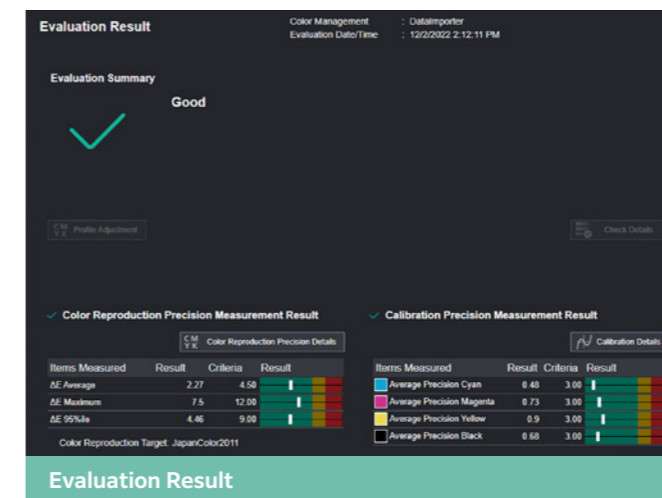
Evaluation Result

Color Management : DataImporter
Evaluation Date/Time : 12/2/2022 2:12:11 PM

Evaluation Summary

Good

CM YK Profile Adjustment

Check Details

Color Reproduction Precision Measurement Result

CM YK Color Reproduction Precision Details

| Items Measured | Result | Criteria | Result |
|---|---|---|---|
| ΔE Average | 2.27 | 4.50 | |
| ΔE Maximum | 7.5 | 12.00 | |
| ΔE 95%ile | 4.46 | 9.00 | |

Color Reproduction Target: JapanColor2011

Calibration Precision Measurement Result

Calibration Details

| Items Measured | Result | Criteria | Result |
|---|---|---|---|
| Average Precision Cyan | 0.48 | 3.00 | |
| Average Precision Magenta | 0.73 | 3.00 | |
| Average Precision Yellow | 0.9 | 3.00 | |
| Average Precision Black | 0.68 | 3.00 | |

Evaluation Result